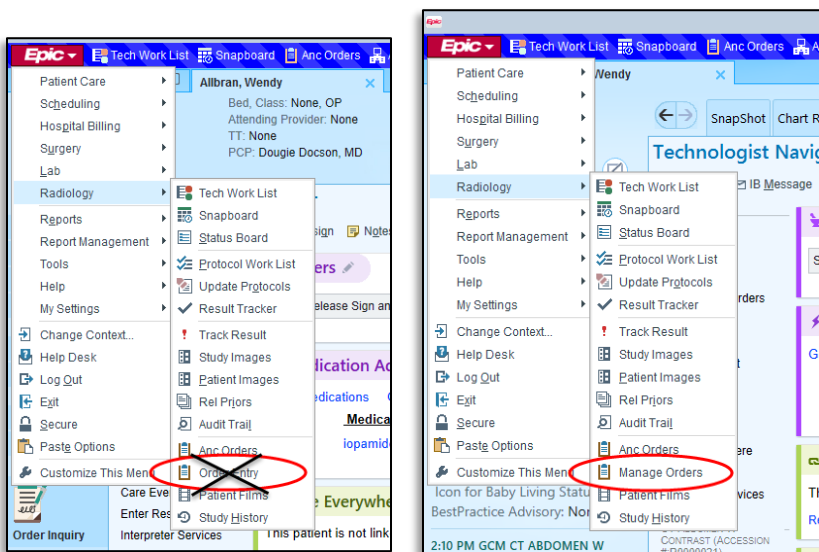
Epic
Tech Work List
Snapboard
Anc Orders

Patient Care
Scheduling
Hospital Billing
Surgery
Lab
Radiology
Reports
Report Management
Tools
Help
My Settings
Change Context...
Help Desk
Log Out
Exit
Secure
Paste Options
Customize This Menu

Allbran, Wendy
Bed, Class: None, OP
Attending Provider: None
TT: None
PCP: Dougie Docson, MD

Tech Work List
Snapboard
Status Board
Protocol Work List
Update Protocols
Result Tracker
Track Result
Study Images
Patient Images
Rel Priors
Audit Trail
Anc Orders
Order Entry
Patient Films
Study History

sign
Notes
ers
Release Sign an
lication Ac
edications
Medica
iopamid
Care Eve
Enter Res
Interpreter Services
e Everywhe
This patient is not link
Order Inquiry

Epic
Epic
Tech Work List
Snapboard
Anc Orders

Patient Care
Scheduling
Hospital Billing
Surgery
Lab
Radiology
Reports
Report Management
Tools
Help
My Settings
Change Context...
Help Desk
Log Out
Exit
Secure
Paste Options
Customize This Menu

Wendy
SnapShot
Chart R
Technologist Navig
IB Message

Tech Work List
Snapboard
Status Board
Protocol Work List
Update Protocols
Result Tracker
Track Result
Study Images
Patient Images
Rel Priors
Audit Trail
Anc Orders
Manage Orders
Patient Films
Study History

rders
ere
vices
Icon for Baby Living Statu
BestPractice Advisory: Nor
2:10 PM GCM CT ABDOMEN W
CONTRAST (ACCESSION
S
G
Th
Re